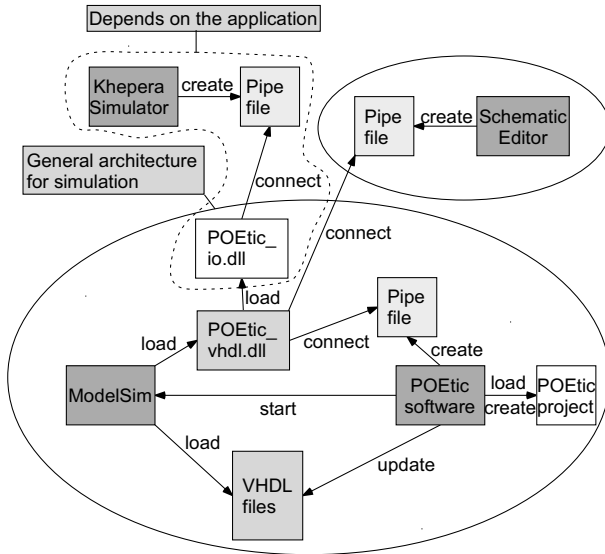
Depends on the application

Khepera Simulator

create

Pipe file

Pipe file

create

Schematic Editor

General architecture for simulation

connect

connect

POEtic_ io.dll

load

Pipe file

load

POEtic_ vhdl.dll

connect

create

ModelSim

POEtic software

load

create

POEtic project

start

load

update

VHDL files